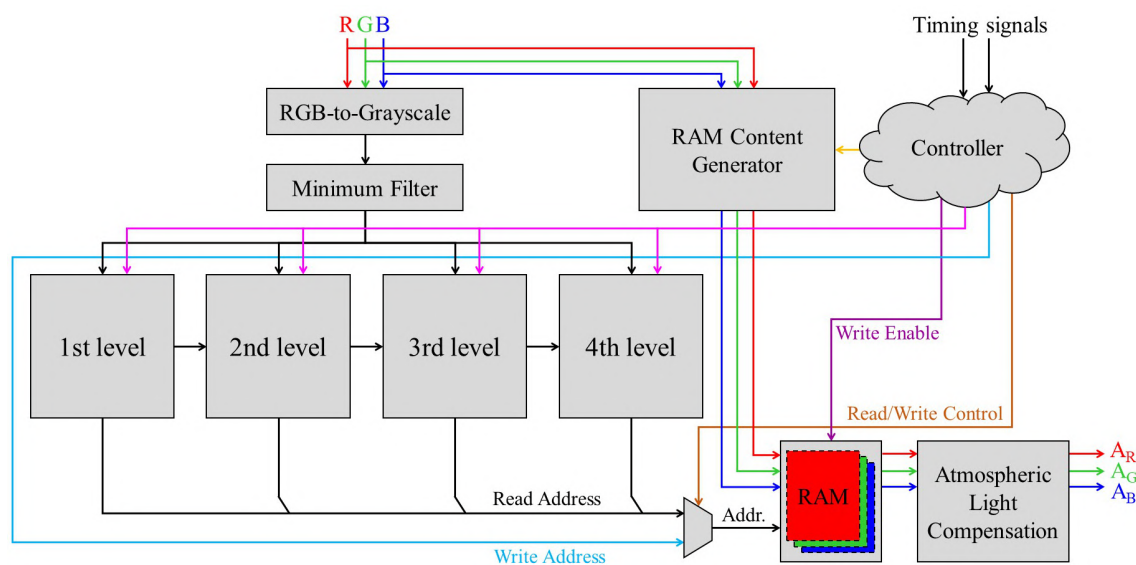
R G B

Timing signals

RGB-to-Grayscale

RAM Content Generator

Controller

Minimum Filter

1st level

2nd level

3rd level

4th level

Write Enable

Read/Write Control

RAM

Atmospheric Light Compensation

$A_R$

$A_G$

$A_B$

Read Address

Addr.

Write Address